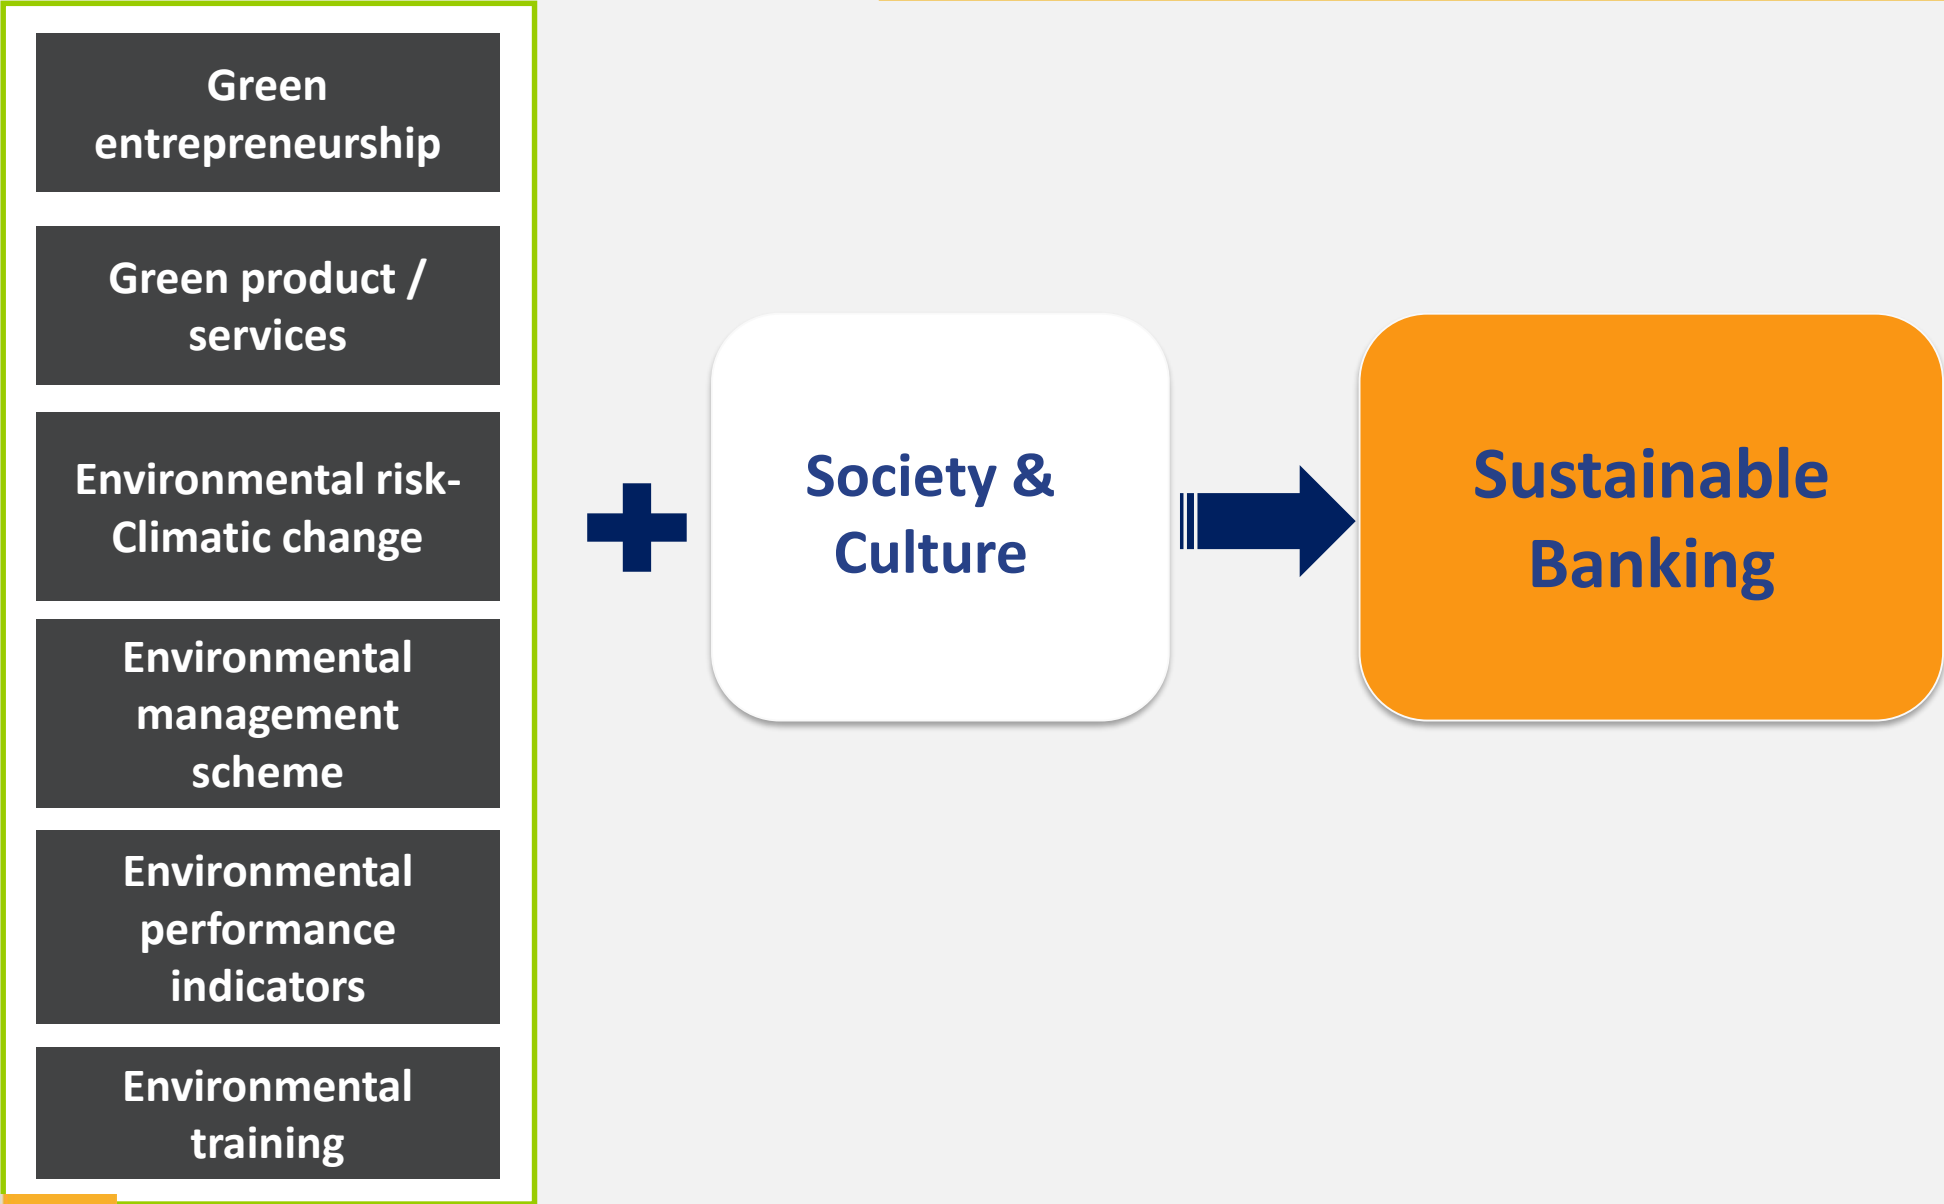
Green entrepreneurship

Green product / services

Environmental risk-Climatic change

Environmental management scheme

Environmental performance indicators

Environmental training

Society & Culture

Sustainable Banking